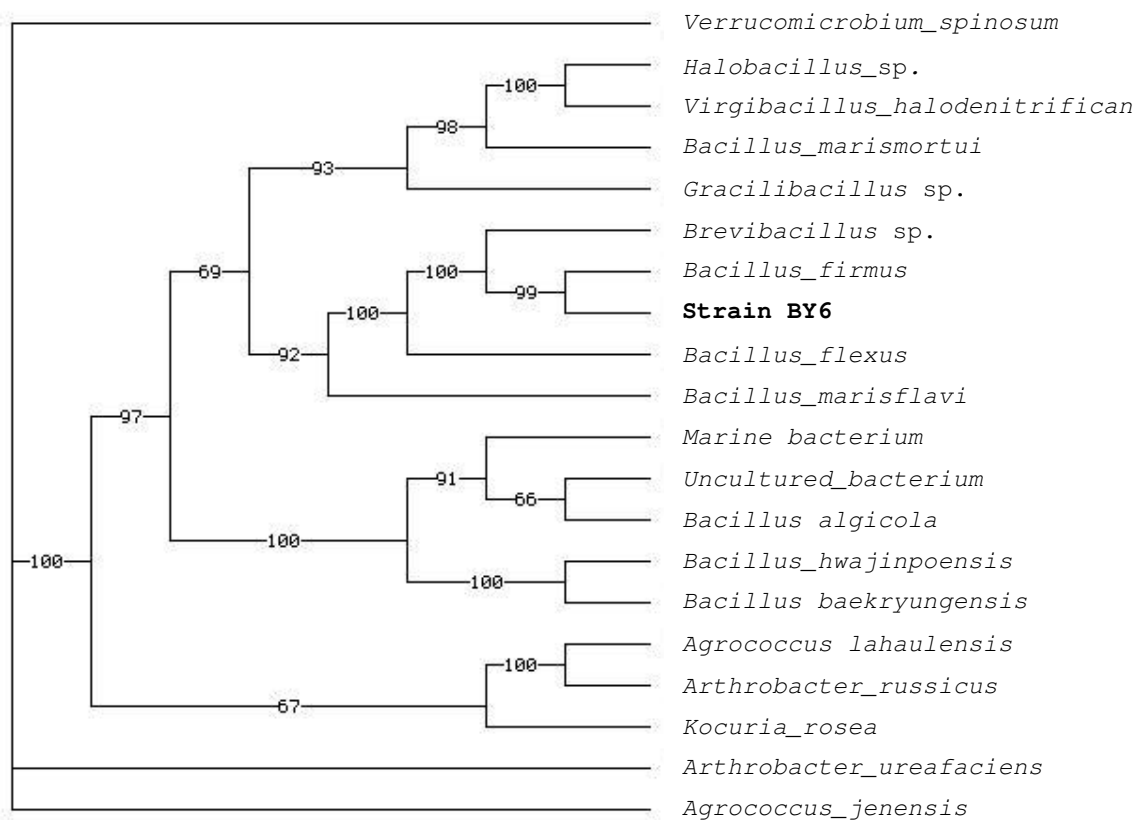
Verrucomicrobium_spinosum
100
Halobacillus_sp.
Virgibacillus_halodenitrifican
98
Bacillus_marismortui
93
Gracilibacillus sp.
Brevibacillus sp.
100
Bacillus_firmus
69
99
100
Strain BY6
92
Bacillus_flexus
Bacillus_marisflavi
97
Marine bacterium
91
Uncultured_bacterium
66
Bacillus algicola
100
100
Bacillus_hwajinpoensis
100
Bacillus baekryungensis
Agrococcus lahaulensis
100
Arthrobacter_russicus
67
Kocuria_rosea
Arthrobacter_ureafaciens
Agrococcus_jenensis